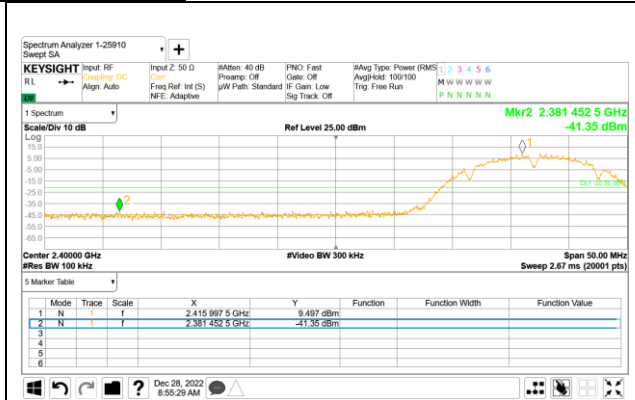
Spectrum Analyzer 1-25910
Swept SA

KEYSIGHT
RL
Input: RF
Coupling: DC
Align: Auto
Input Z: 50 Ω
Corr
Freq Ref: Int (S)
NFE: Adaptive
#Atten: 40 dB
Preamp: Off
µW Path: Standard
PNO: Fast
Gate: Off
IF Gain: Low
Sig Track: Off
#Avg Type: Power (RMS)
Avg|Hold: 100/100
Trig: Free Run
1 2 3 4 5 6
M W W W W W
P N N N N N

1 Spectrum
Mkr2 2.381 452 5 GHz
-41.35 dBm
Scale/Div 10 dB
Ref Level 25.00 dBm
Log
15.0
5.00
-5.00
-15.0
-25.0
-35.0
-45.0
-55.0
-65.0
DL1 -20.50 dBm
1
2
Center 2.40000 GHz
#Res BW 100 kHz
#Video BW 300 kHz
Span 50.00 MHz
Sweep 2.67 ms (20001 pts)

5 Marker Table

| | Mode | Trace | Scale | X | Y | Function | Function Width | Function Value |
|---|---|---|---|---|---|---|---|---|
| 1 | N | 1 | f | 2.415 997 5 GHz | 9.497 dBm | | | |
| 2 | N | 1 | f | 2.381 452 5 GHz | -41.35 dBm | | | |
| 3 | | | | | | | | |
| 4 | | | | | | | | |
| 5 | | | | | | | | |
| 6 | | | | | | | | |

Dec 28, 2022
8:55:29 AM